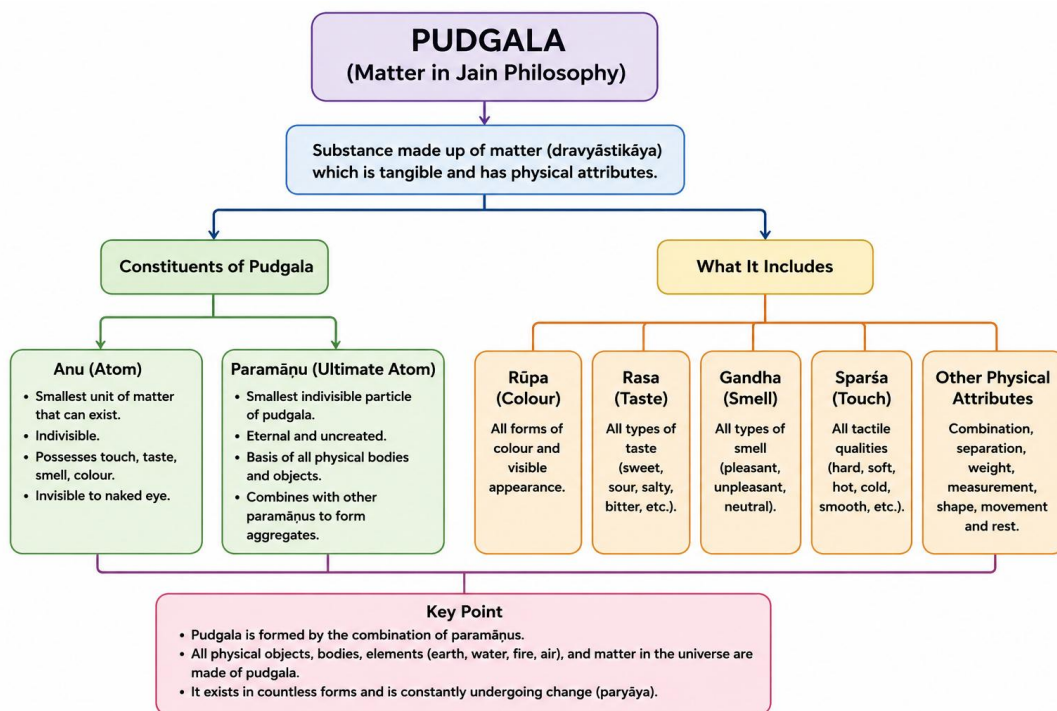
PUDGALA
(Matter in Jain Philosophy)

Substance made up of matter (dravyāstikāya) which is tangible and has physical attributes.

Constituents of Pudgala

What It Includes

Anu (Atom)
• Smallest unit of matter that can exist.
• Indivisible.
• Possesses touch, taste, smell, colour.
• Invisible to naked eye.

Paramāṇu (Ultimate Atom)
• Smallest indivisible particle of pudgala.
• Eternal and uncreated.
• Basis of all physical bodies and objects.
• Combines with other paramāṇus to form aggregates.

Rūpa (Colour)
All forms of colour and visible appearance.

Rasa (Taste)
All types of taste (sweet, sour, salty, bitter, etc.).

Gandha (Smell)
All types of smell (pleasant, unpleasant, neutral).

Sparśa (Touch)
All tactile qualities (hard, soft, hot, cold, smooth, etc.).

Other Physical Attributes
Combination, separation, weight, measurement, shape, movement and rest.

Key Point
• Pudgala is formed by the combination of paramāṇus.
• All physical objects, bodies, elements (earth, water, fire, air), and matter in the universe are made of pudgala.
• It exists in countless forms and is constantly undergoing change (paryāya).